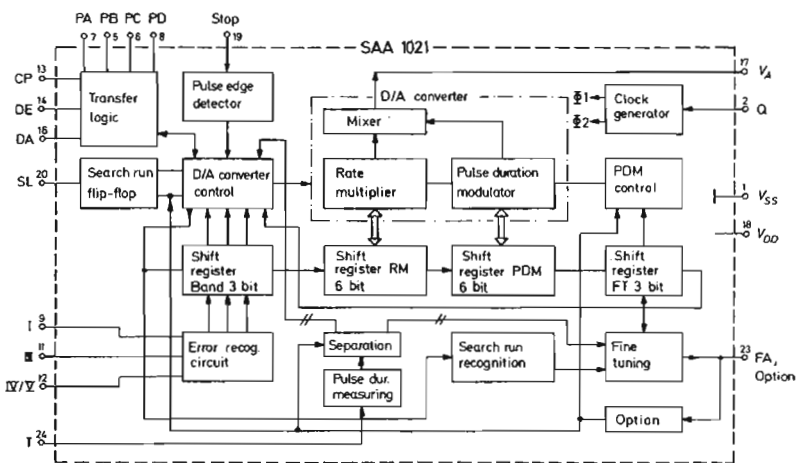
PA PB PC PD
7 5 6 8
Stop
19
SAA 1021
CP 13
DE 14
DA 16
Transfer logic
Pulse edge detector
17 $V_A$
D/A converter
Mixer
$\Phi1$
$\Phi2$
Clock generator
2 Q
SL 20
Search run flip-flop
D/A converter control
Rate multiplier
Pulse duration modulator
PDM control
1 $V_{SS}$
18 $V_{DD}$
Shift register Band 3 bit
Shift register RM 6 bit
Shift register PDM 6 bit
Shift register FT 3 bit
I 9
III 11
IV/V 12
Error recog. circuit
Separation
Search run recognition
Fine tuning
23 FA, Option
Pulse dur. measuring
T 24
Option